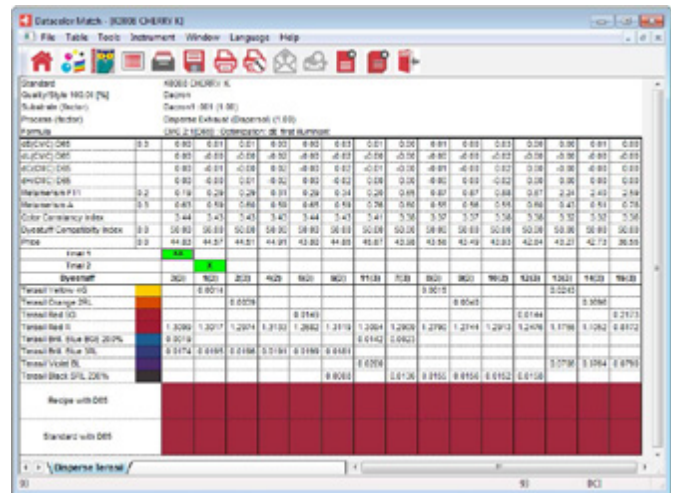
Datacolor Match - [K8000 CHERRY K]

File Table Tools Instrument Window Language Help

Standard K8000 CHERRY K
Quality/Style 100.00 [%] Dacron
Substrate (factor) Dacron1 .001 (1.00)
Process (factor) Disperse Exhaust (Dispersol) (1.00)
Formula CMC 2:1 D65 Optimization: dE first illuminant

| dE(CMC) D65 | 0.3 | 0.00 | 0.01 | 0.01 | 0.00 | 0.00 | 0.03 | 0.01 | 0.00 | 0.01 | 0.00 | 0.03 | 0.00 | 0.00 | 0.01 | 0.00 |
|---|---|---|---|---|---|---|---|---|---|---|---|---|---|---|---|---|
| dL(CMC) D65 | | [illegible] | | | | | | | | | | | | | | |
| dC(CMC) D65 | | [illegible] | | | | | | | | | | | | | | |
| dH(CMC) D65 | | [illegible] | | | | | | | | | | | | | | |
| Metamerism F11 | 0.2 | 0.19 | 0.29 | 0.29 | 0.31 | 0.29 | 0.24 | 0.20 | 0.65 | 0.67 | 0.67 | 0.66 | 0.67 | 2.24 | 2.40 | 2.59 |
| Metamerism A | 0.1 | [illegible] | | | | | | | | | | | | | | |
| Color Constancy Index | | 3.44 | 3.43 | 3.43 | 3.43 | 3.44 | 3.43 | 3.41 | 3.38 | 3.37 | 3.37 | 3.38 | 3.38 | 3.32 | 3.32 | 3.36 |
| Dyestuff Compatibility Index | 0.0 | 50.00 | 50.00 | 50.00 | 50.00 | 50.00 | 50.00 | 50.00 | 50.00 | 50.00 | 50.00 | 50.00 | 50.00 | 50.00 | 50.00 | 50.00 |
| Price | 0.0 | 44.83 | 44.57 | 44.51 | 44.91 | 43.80 | 44.85 | 45.07 | 43.08 | 43.56 | 43.49 | 42.03 | 42.04 | 43.21 | 42.73 | 36.55 |
| Trial 1 | | xx | | | | | | | | | | | | | | |
| Trial 2 | | | x | | | | | | | | | | | | | |
| Dyestuff | | 2020 | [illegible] | 2020 | 4020 | 5020 | 6020 | 7/1020 | 7020 | 8020 | 9020 | 10020 | 12020 | 13020 | 14020 | 16020 |
| Terasil Yellow 4G | | | 0.0014 | | | | | | | 0.0015 | | | | 0.0243 | | |
| Terasil Orange 2RL | | | | 0.0039 | | | | | | | 0.0040 | | | | 0.0590 | |
| Terasil Red 3G | | | | | | 0.0140 | | | | | | | 0.0144 | | | 0.2173 |
| Terasil Red R | | 1.3089 | 1.3017 | 1.2974 | 1.3133 | 1.2882 | 1.3119 | 1.3004 | 1.2909 | 1.2790 | 1.2744 | 1.2913 | 1.2476 | 1.1796 | 1.1262 | 0.8172 |
| Terasil Brill. Blue BGE 200% | | 0.0019 | | | | | | 0.0142 | 0.0023 | | | | | | | |
| Terasil Brill. Blue 3RL | | 0.0174 | 0.0165 | 0.0166 | 0.0161 | 0.0169 | 0.0161 | | | | | | | | | |
| Terasil Violet BL | | | | | | | | 0.0258 | | | | | | 0.0798 | 0.0764 | 0.0750 |
| Terasil Black SRL 200% | | | | | | | 0.0080 | | 0.0136 | 0.0150 | 0.0156 | 0.0152 | 0.0158 | | | |
| Recipe with D65 | | | | | | | | | | | | | | | | |
| Standard with D65 | | | | | | | | | | | | | | | | |

Disperse Terasil